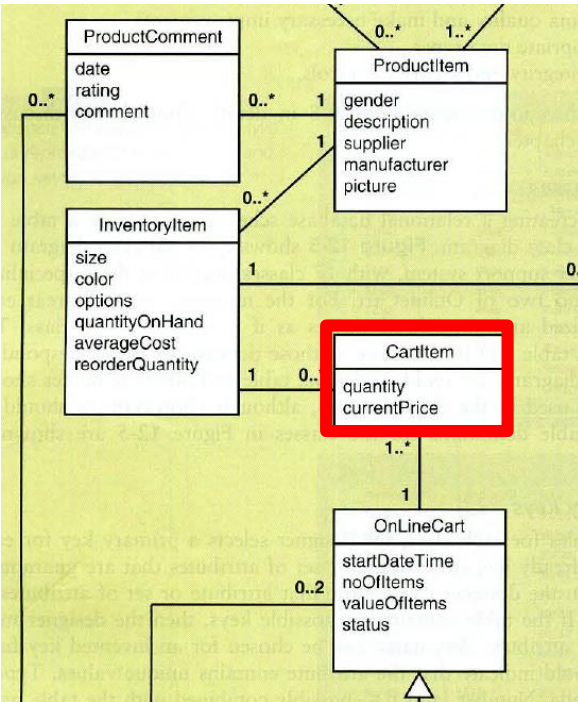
ProductComment

date
rating
comment

0..*

0..*

1

0..*

1..*

ProductItem

gender
description
supplier
manufacturer
picture

1

0..*

InventoryItem

size
color
options
quantityOnHand
averageCost
reorderQuantity

1

0

1

0..

CartItem

quantity
currentPrice

1..*

1

OnLineCart

startDateTime
noOfItems
valueOfItems
status

0..2